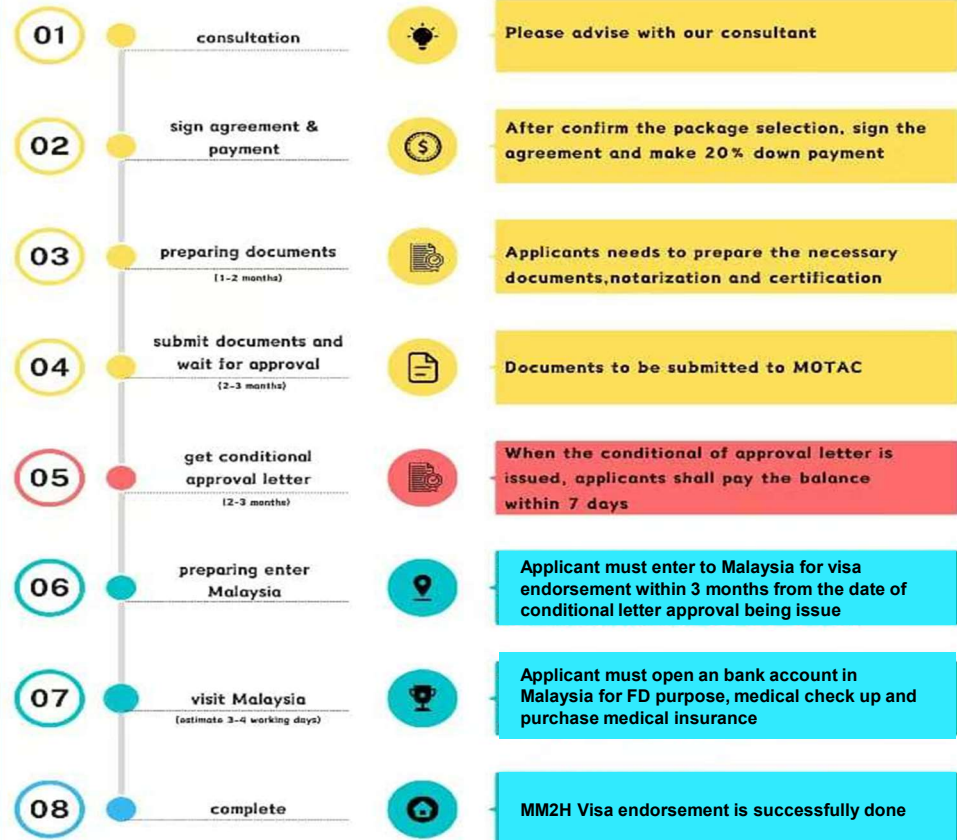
01

consultation

Please advise with our consultant

02

sign agreement & payment

After confirm the package selection, sign the agreement and make 20% down payment

03

preparing documents
(1-2 months)

Applicants needs to prepare the necessary documents,notarization and certification

04

submit documents and wait for approval
(2-3 months)

Documents to be submitted to MOTAC

05

get conditional approval letter
(2-3 months)

When the conditional of approval letter is issued, applicants shall pay the balance within 7 days

06

preparing enter Malaysia

Applicant must enter to Malaysia for visa endorsement within 3 months from the date of conditional letter approval being issue

07

visit Malaysia
(estimate 3-4 working days)

Applicant must open an bank account in Malaysia for FD purpose, medical check up and purchase medical insurance

08

complete

MM2H Visa endorsement is successfully done